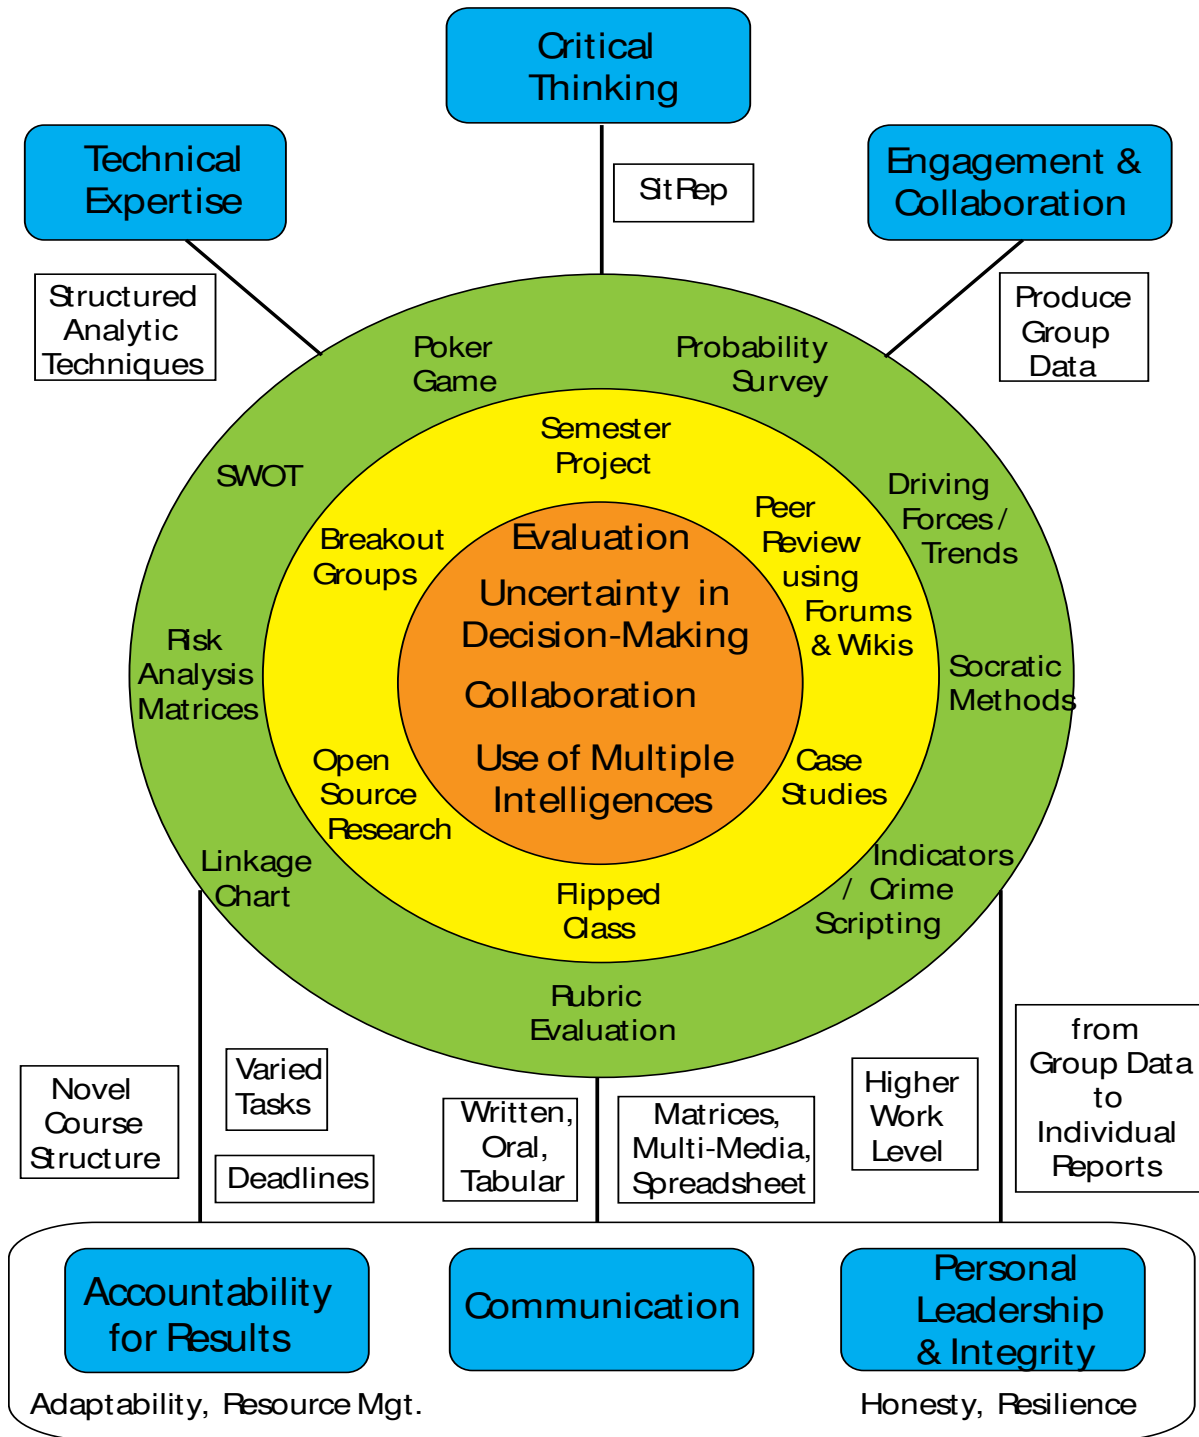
Critical Thinking

Technical Expertise

SitRep

Engagement & Collaboration

Structured Analytic Techniques

Produce Group Data

Poker Game

Probability Survey

Semester Project

SWOT

Driving Forces / Trends

Peer Review using Forums & Wikis

Breakout Groups

Evaluation

Uncertainty in Decision-Making

Collaboration

Use of Multiple Intelligences

Risk Analysis Matrices

Socratic Methods

Open Source Research

Case Studies

Linkage Chart

Flipped Class

Indicators / Crime Scripting

Rubric Evaluation

Novel Course Structure

Varied Tasks

Deadlines

Written, Oral, Tabular

Matrices, Multi-Media, Spreadsheet

Higher Work Level

from Group Data to Individual Reports

Accountability for Results

Communication

Personal Leadership & Integrity

Adaptability, Resource Mgt.

Honesty, Resilience